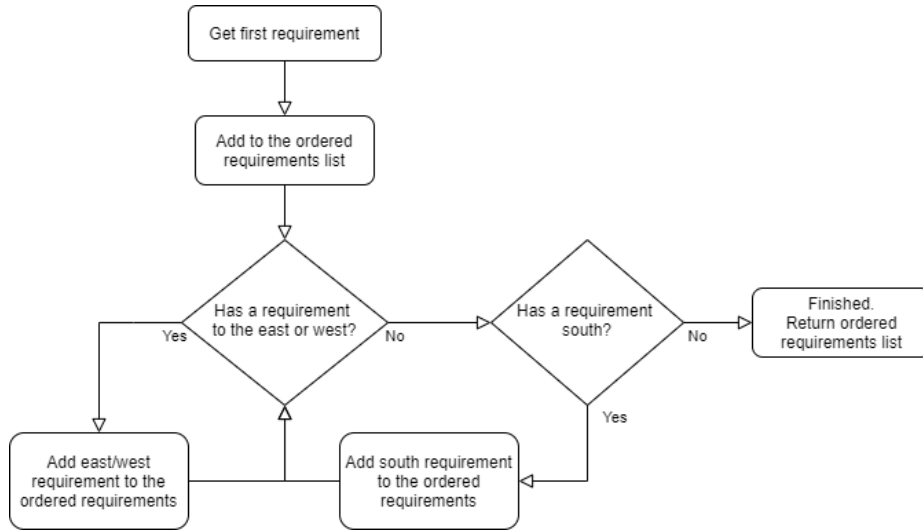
Get first requirement

Add to the ordered requirements list

Has a requirement to the east or west?

Yes

No

Has a requirement south?

No

Finished. Return ordered requirements list

Yes

Add east/west requirement to the ordered requirements

Add south requirement to the ordered requirements